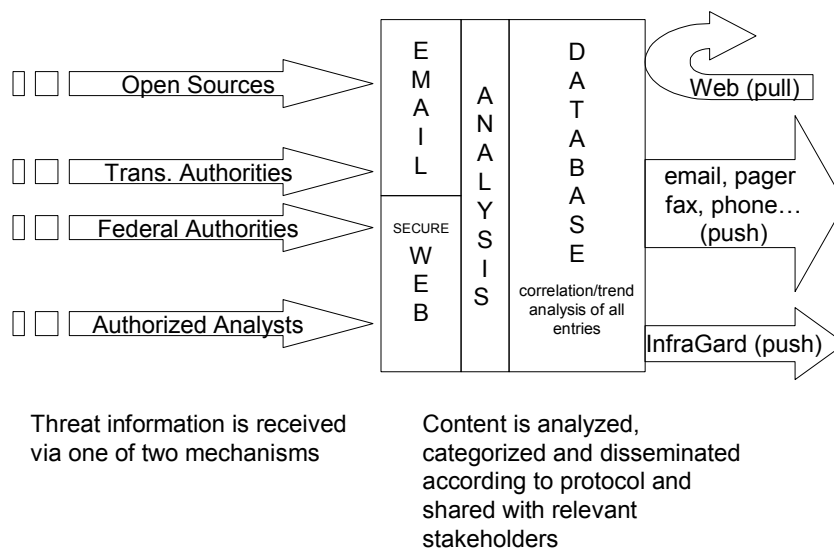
Open Sources

Trans. Authorities

Federal Authorities

Authorized Analysts

E M A I L

SECURE W E B

A N A L Y S I S

D A T A B A S E

correlation/trend analysis of all entries

Web (pull)

email, pager fax, phone… (push)

InfraGard (push)

Threat information is received via one of two mechanisms

Content is analyzed, categorized and disseminated according to protocol and shared with relevant stakeholders